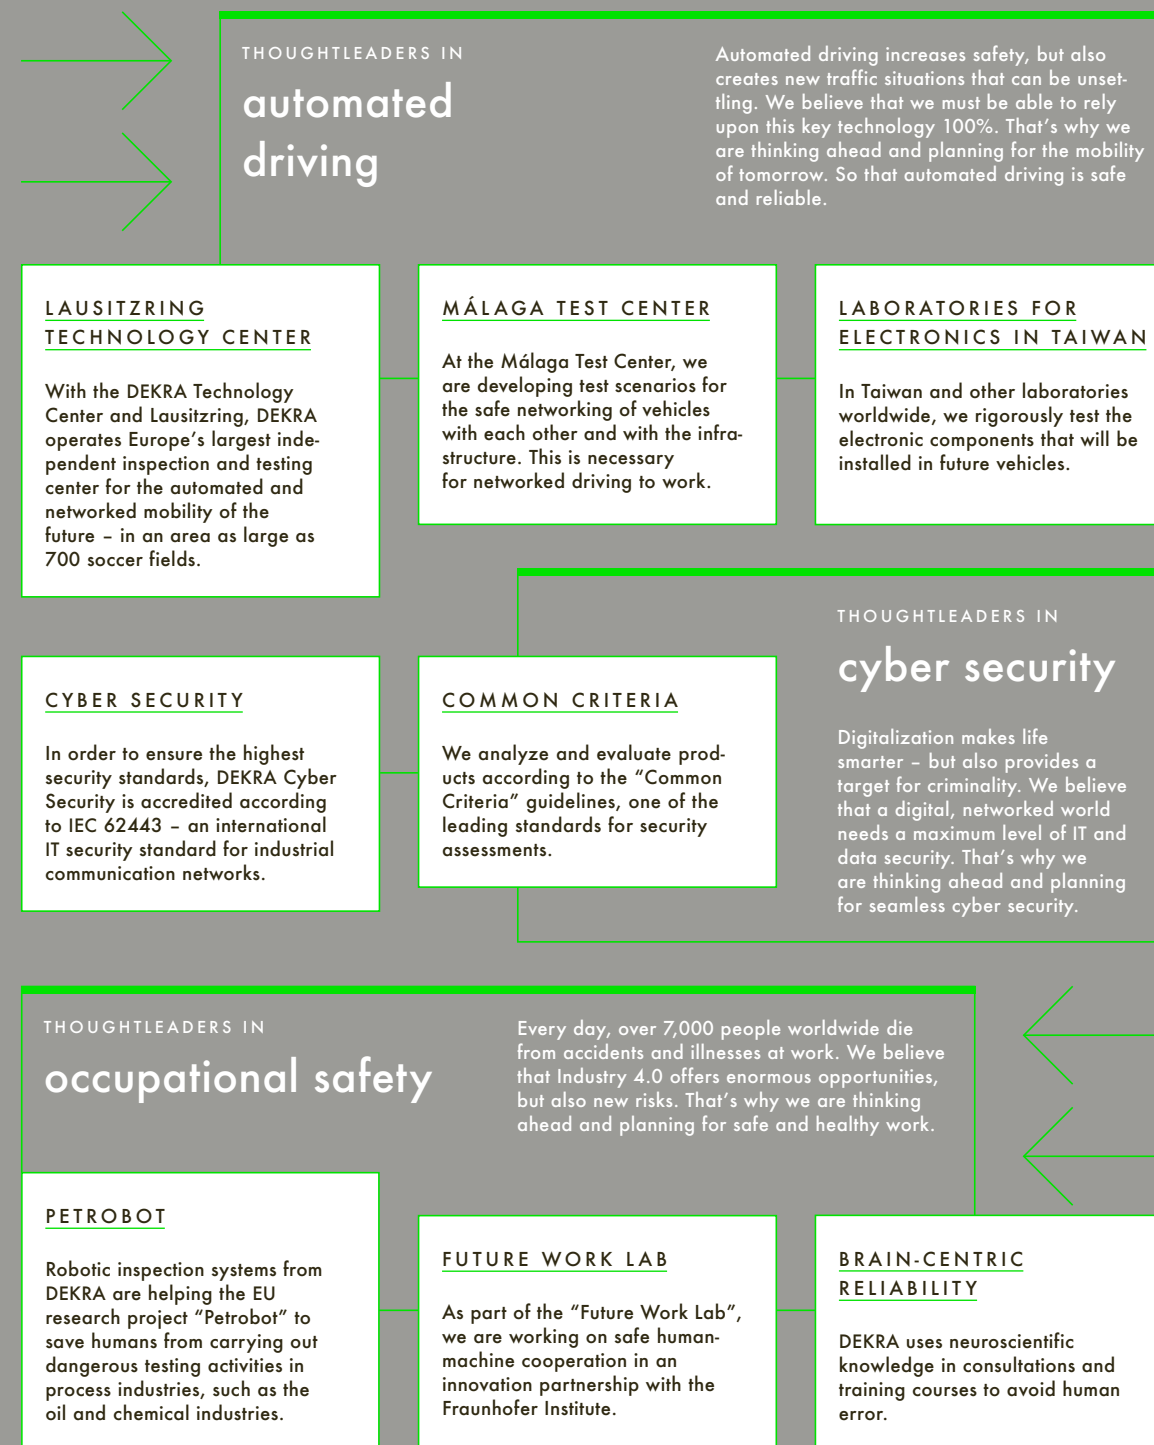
THOUGHTLEADERS IN

automated driving

Automated driving increases safety, but also creates new traffic situations that can be unsettling. We believe that we must be able to rely upon this key technology 100%. That's why we are thinking ahead and planning for the mobility of tomorrow. So that automated driving is safe and reliable.

LAUSITZRING TECHNOLOGY CENTER

With the DEKRA Technology Center and Lausitzring, DEKRA operates Europe's largest independent inspection and testing center for the automated and networked mobility of the future – in an area as large as 700 soccer fields.

MÁLAGA TEST CENTER

At the Málaga Test Center, we are developing test scenarios for the safe networking of vehicles with each other and with the infrastructure. This is necessary for networked driving to work.

LABORATORIES FOR ELECTRONICS IN TAIWAN

In Taiwan and other laboratories worldwide, we rigorously test the electronic components that will be installed in future vehicles.

THOUGHTLEADERS IN

cyber security

Digitalization makes life smarter – but also provides a target for criminality. We believe that a digital, networked world needs a maximum level of IT and data security. That's why we are thinking ahead and planning for seamless cyber security.

CYBER SECURITY

In order to ensure the highest security standards, DEKRA Cyber Security is accredited according to IEC 62443 – an international IT security standard for industrial communication networks.

COMMON CRITERIA

We analyze and evaluate products according to the "Common Criteria" guidelines, one of the leading standards for security assessments.

THOUGHTLEADERS IN

occupational safety

Every day, over 7,000 people worldwide die from accidents and illnesses at work. We believe that Industry 4.0 offers enormous opportunities, but also new risks. That's why we are thinking ahead and planning for safe and healthy work.

PETROBOT

Robotic inspection systems from DEKRA are helping the EU research project "Petrobot" to save humans from carrying out dangerous testing activities in process industries, such as the oil and chemical industries.

FUTURE WORK LAB

As part of the "Future Work Lab", we are working on safe human-machine cooperation in an innovation partnership with the Fraunhofer Institute.

BRAIN-CENTRIC RELIABILITY

DEKRA uses neuroscientific knowledge in consultations and training courses to avoid human error.